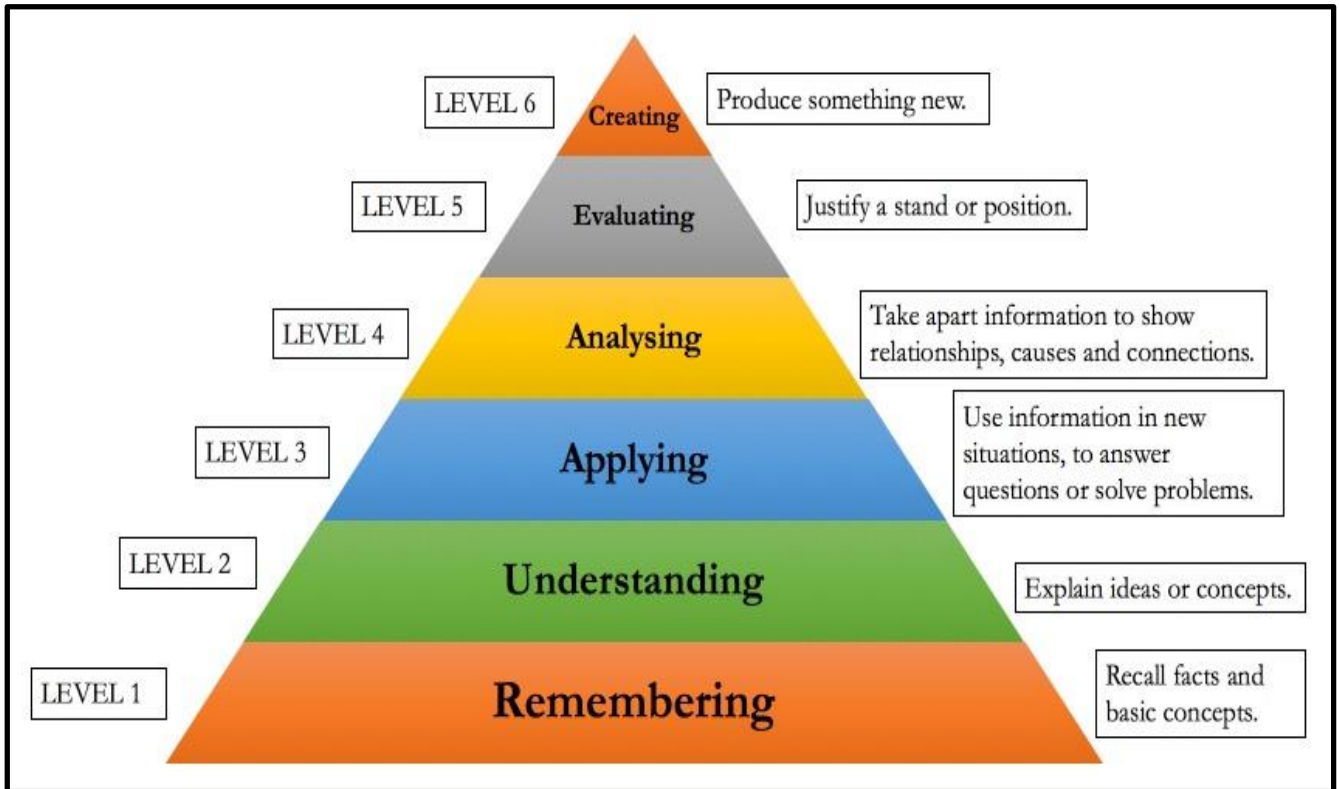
LEVEL 6

Creating

Produce something new.

LEVEL 5

Evaluating

Justify a stand or position.

LEVEL 4

Analysing

Take apart information to show relationships, causes and connections.

LEVEL 3

Applying

Use information in new situations, to answer questions or solve problems.

LEVEL 2

Understanding

Explain ideas or concepts.

LEVEL 1

Remembering

Recall facts and basic concepts.